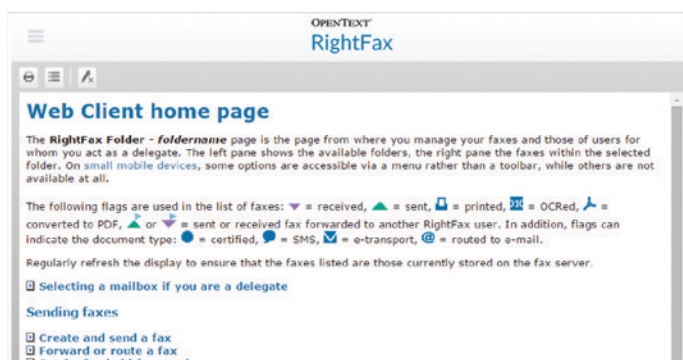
OPENTEXT
RightFax

Web Client home page

The RightFax Folder - foldername page is the page from where you manage your faxes and those of users for whom you act as a delegate. The left pane shows the available folders, the right pane the faxes within the selected folder. On small mobile devices, some options are accessible via a menu rather than a toolbar, while others are not available at all.

The following flags are used in the list of faxes: = received, = sent, = printed, = OCRed, = converted to PDF, or = sent or received fax forwarded to another RightFax user. In addition, flags can indicate the document type: = certified, = SMS, = e-transport, @ = routed to e-mail.

Regularly refresh the display to ensure that the faxes listed are those currently stored on the fax server.

Selecting a mailbox if you are a delegate

Sending faxes

Create and send a fax
Forward or route a fax